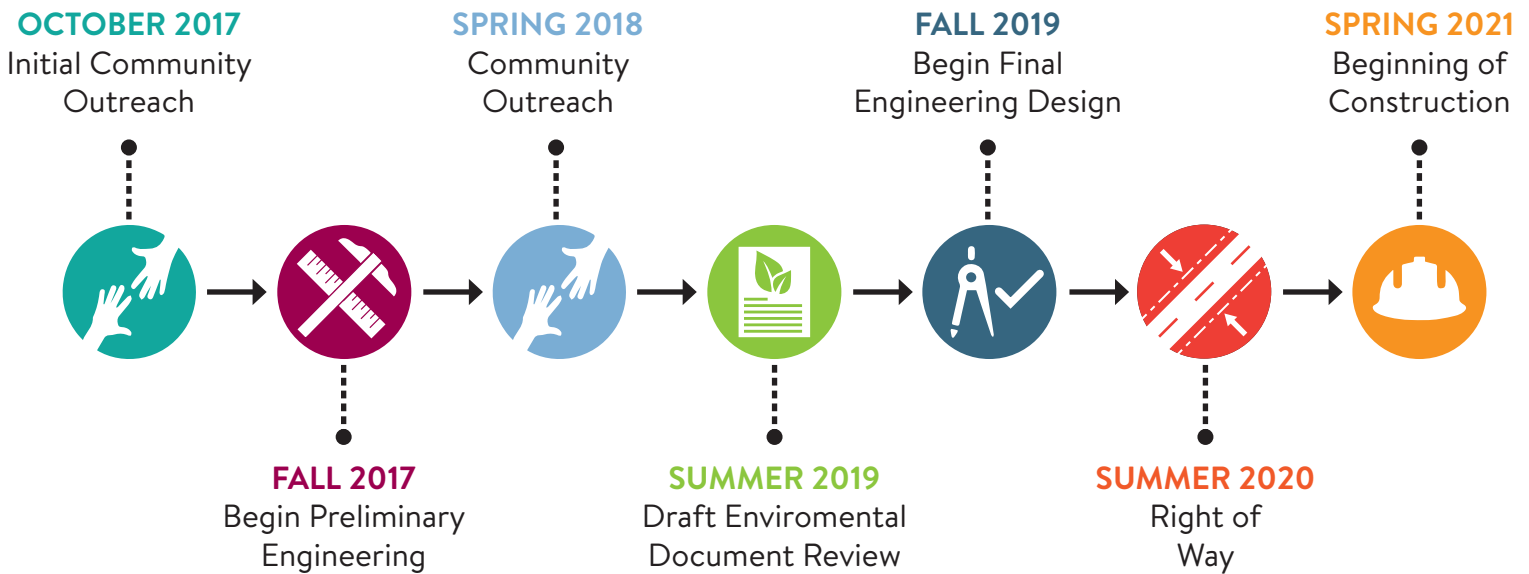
OCTOBER 2017
Initial Community Outreach

FALL 2017
Begin Preliminary Engineering

SPRING 2018
Community Outreach

SUMMER 2019
Draft Enviromental Document Review

FALL 2019
Begin Final Engineering Design

SUMMER 2020
Right of Way

SPRING 2021
Beginning of Construction